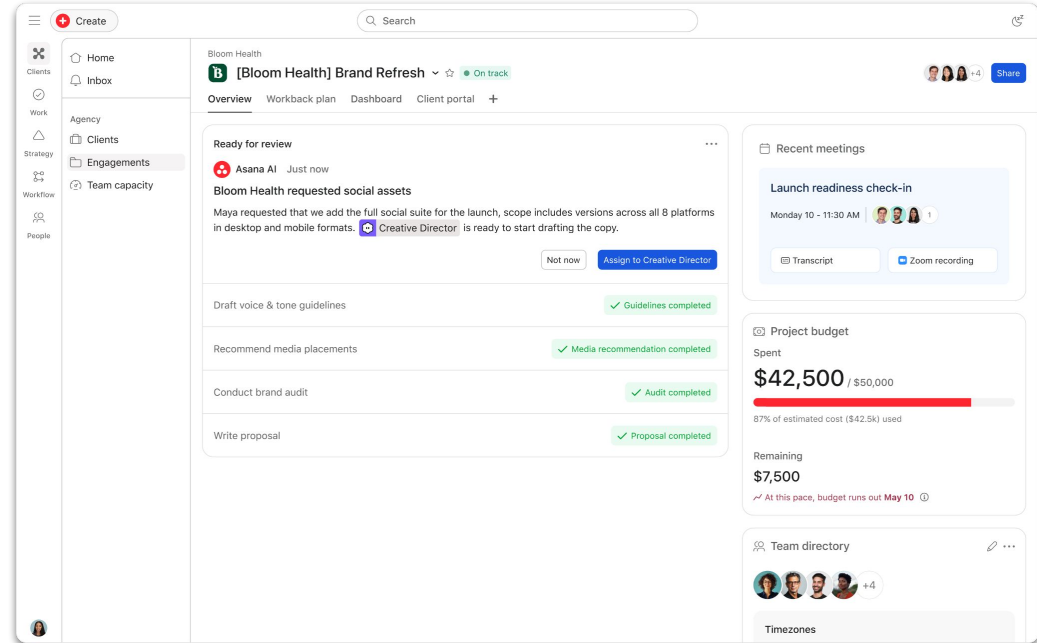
Create

Search

Clients
Work
Strategy
Workflow
People

Home
Inbox

Agency
Clients
Engagements
Team capacity

Bloom Health
B [Bloom Health] Brand Refresh ☆ On track

+4 Share

Overview Workback plan Dashboard Client portal +

Ready for review

Asana AI Just now

Bloom Health requested social assets

Maya requested that we add the full social suite for the launch, scope includes versions across all 8 platforms in desktop and mobile formats. Creative Director is ready to start drafting the copy.

Not now Assign to Creative Director

Draft voice & tone guidelines ✓ Guidelines completed

Recommend media placements ✓ Media recommendation completed

Conduct brand audit ✓ Audit completed

Write proposal ✓ Proposal completed

Recent meetings

Launch readiness check-in

Monday 10 - 11:30 AM 1

Transcript Zoom recording

Project budget

Spent

$42,500 / $50,000

87% of estimated cost ($42.5k) used

Remaining

$7,500

At this pace, budget runs out May 10

Team directory

+4

Timezones